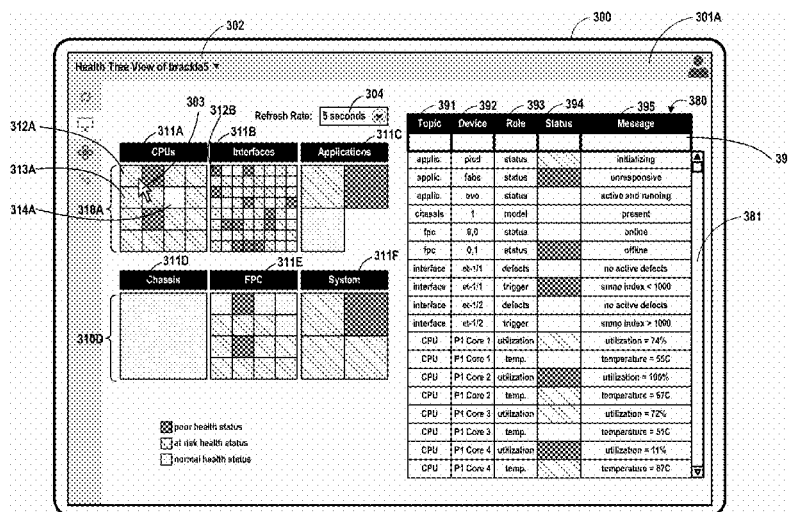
302

300

301A

Health Tree View of brackla5 ▾

304

Refresh Rate: 5 seconds

383

312B

312A

311A

311B

311C

CPUs

Interfaces

Applications

313A

314A

318A

311D

311E

311F

Chassis

FPC

System

318D

poor health status

at risk health status

normal health status

391

392

393

394

395

380

39

381

| Topic | Device | Role | Status | Message |
|---|---|---|---|---|
| | | | | |
| applic. | picd | status | | initializing |
| applic. | fabs | status | | unresponsive |
| applic. | evo | status | | active and running |
| chassis | 1 | model | | present |
| fpc | 0,0 | status | | online |
| fpc | 0,1 | status | | offline |
| interface | et-1/1 | defects | | no active defects |
| interface | et-1/1 | trigger | | snmp index < 1000 |
| interface | et-1/2 | defects | | no active defects |
| interface | et-1/2 | trigger | | snmp index > 1000 |
| CPU | P1 Core 1 | utilization | | utilization = 74% |
| CPU | P1 Core 1 | temp. | | temperature = 55C |
| CPU | P1 Core 2 | utilization | | utilization = 100% |
| CPU | P1 Core 2 | temp. | | temperature = 67C |
| CPU | P1 Core 3 | utilization | | utilization = 72% |
| CPU | P1 Core 3 | temp. | | temperature = 51C |
| CPU | P1 Core 4 | utilization | | utilization = 11% |
| CPU | P1 Core 4 | temp. | | temperature = 87C |